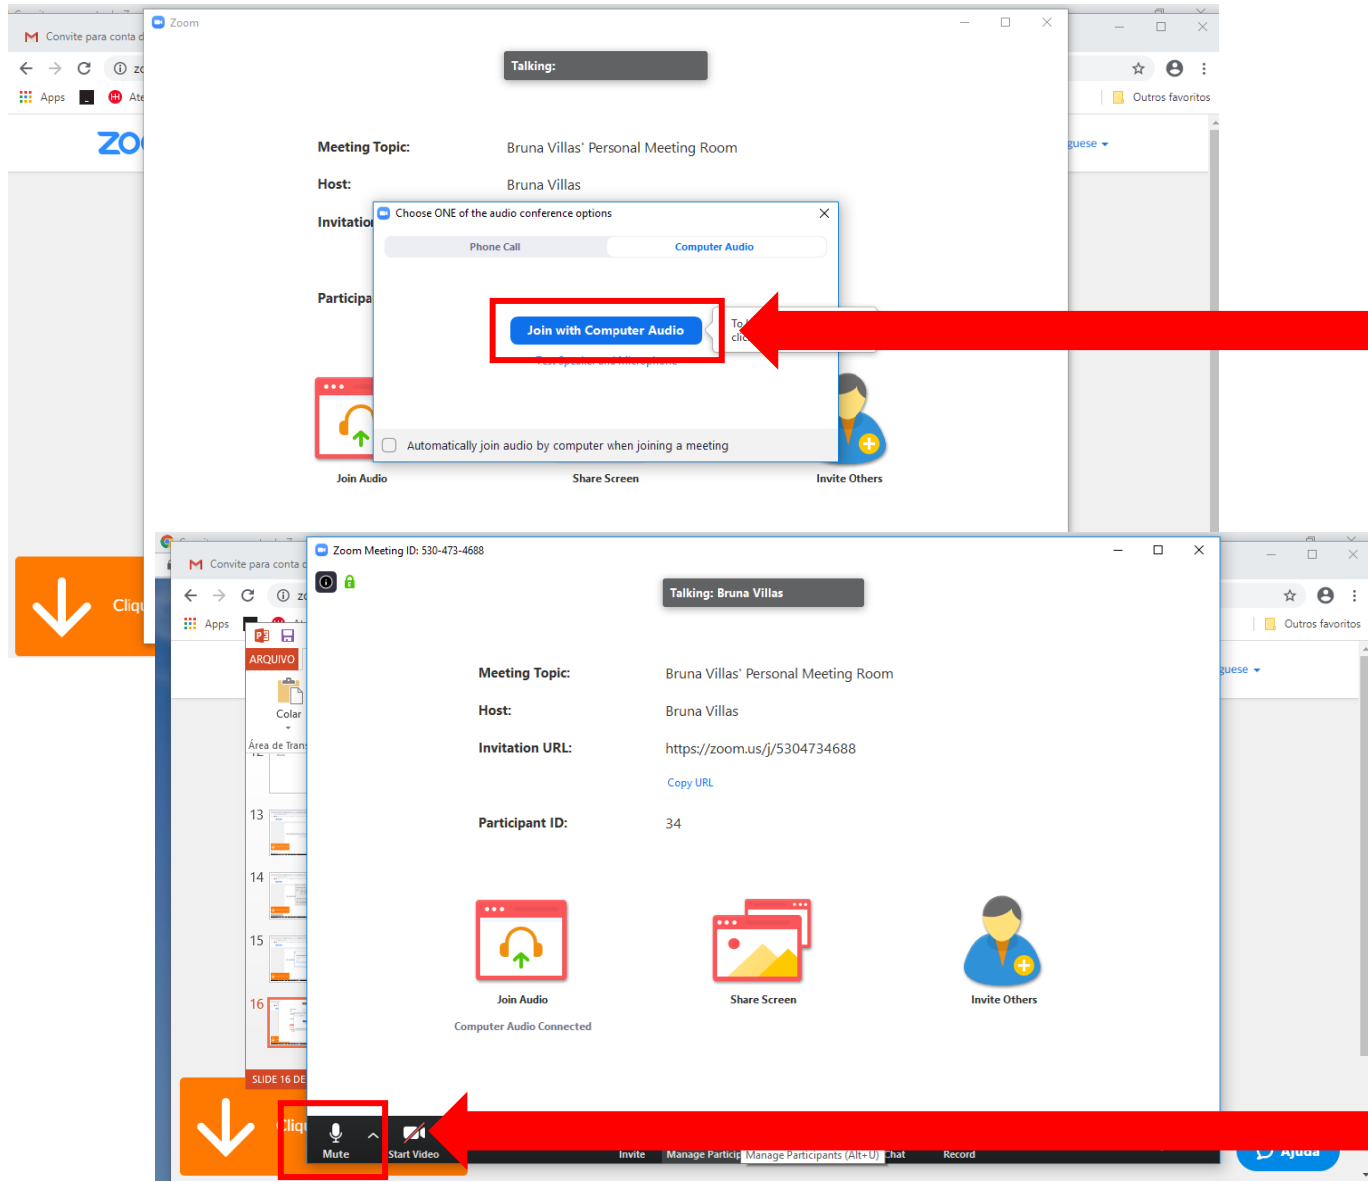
Convite para conta d

Apps

Ate

Outros favoritos

Zoom

Talking:

Meeting Topic: Bruna Villas' Personal Meeting Room

Host: Bruna Villas

Invitatio

Participa

Choose ONE of the audio conference options

Phone Call

Computer Audio

Join with Computer Audio

To cli

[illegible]

Automatically join audio by computer when joining a meeting

Join Audio

Share Screen

Invite Others

Cliq

Convite para conta d

Apps

Outros favoritos

ARQUIVO

Colar

Área de Trans

13

14

15

16

SLIDE 16 DE

Zoom Meeting ID: 530-473-4688

Talking: Bruna Villas

Meeting Topic: Bruna Villas' Personal Meeting Room

Host: Bruna Villas

Invitation URL: https://zoom.us/j/5304734688

Copy URL

Participant ID: 34

Join Audio

Computer Audio Connected

Share Screen

Invite Others

Mute

Start Video

Invite

Manage Particip

Manage Participants (Alt+U)

Chat

Record

Ajuda